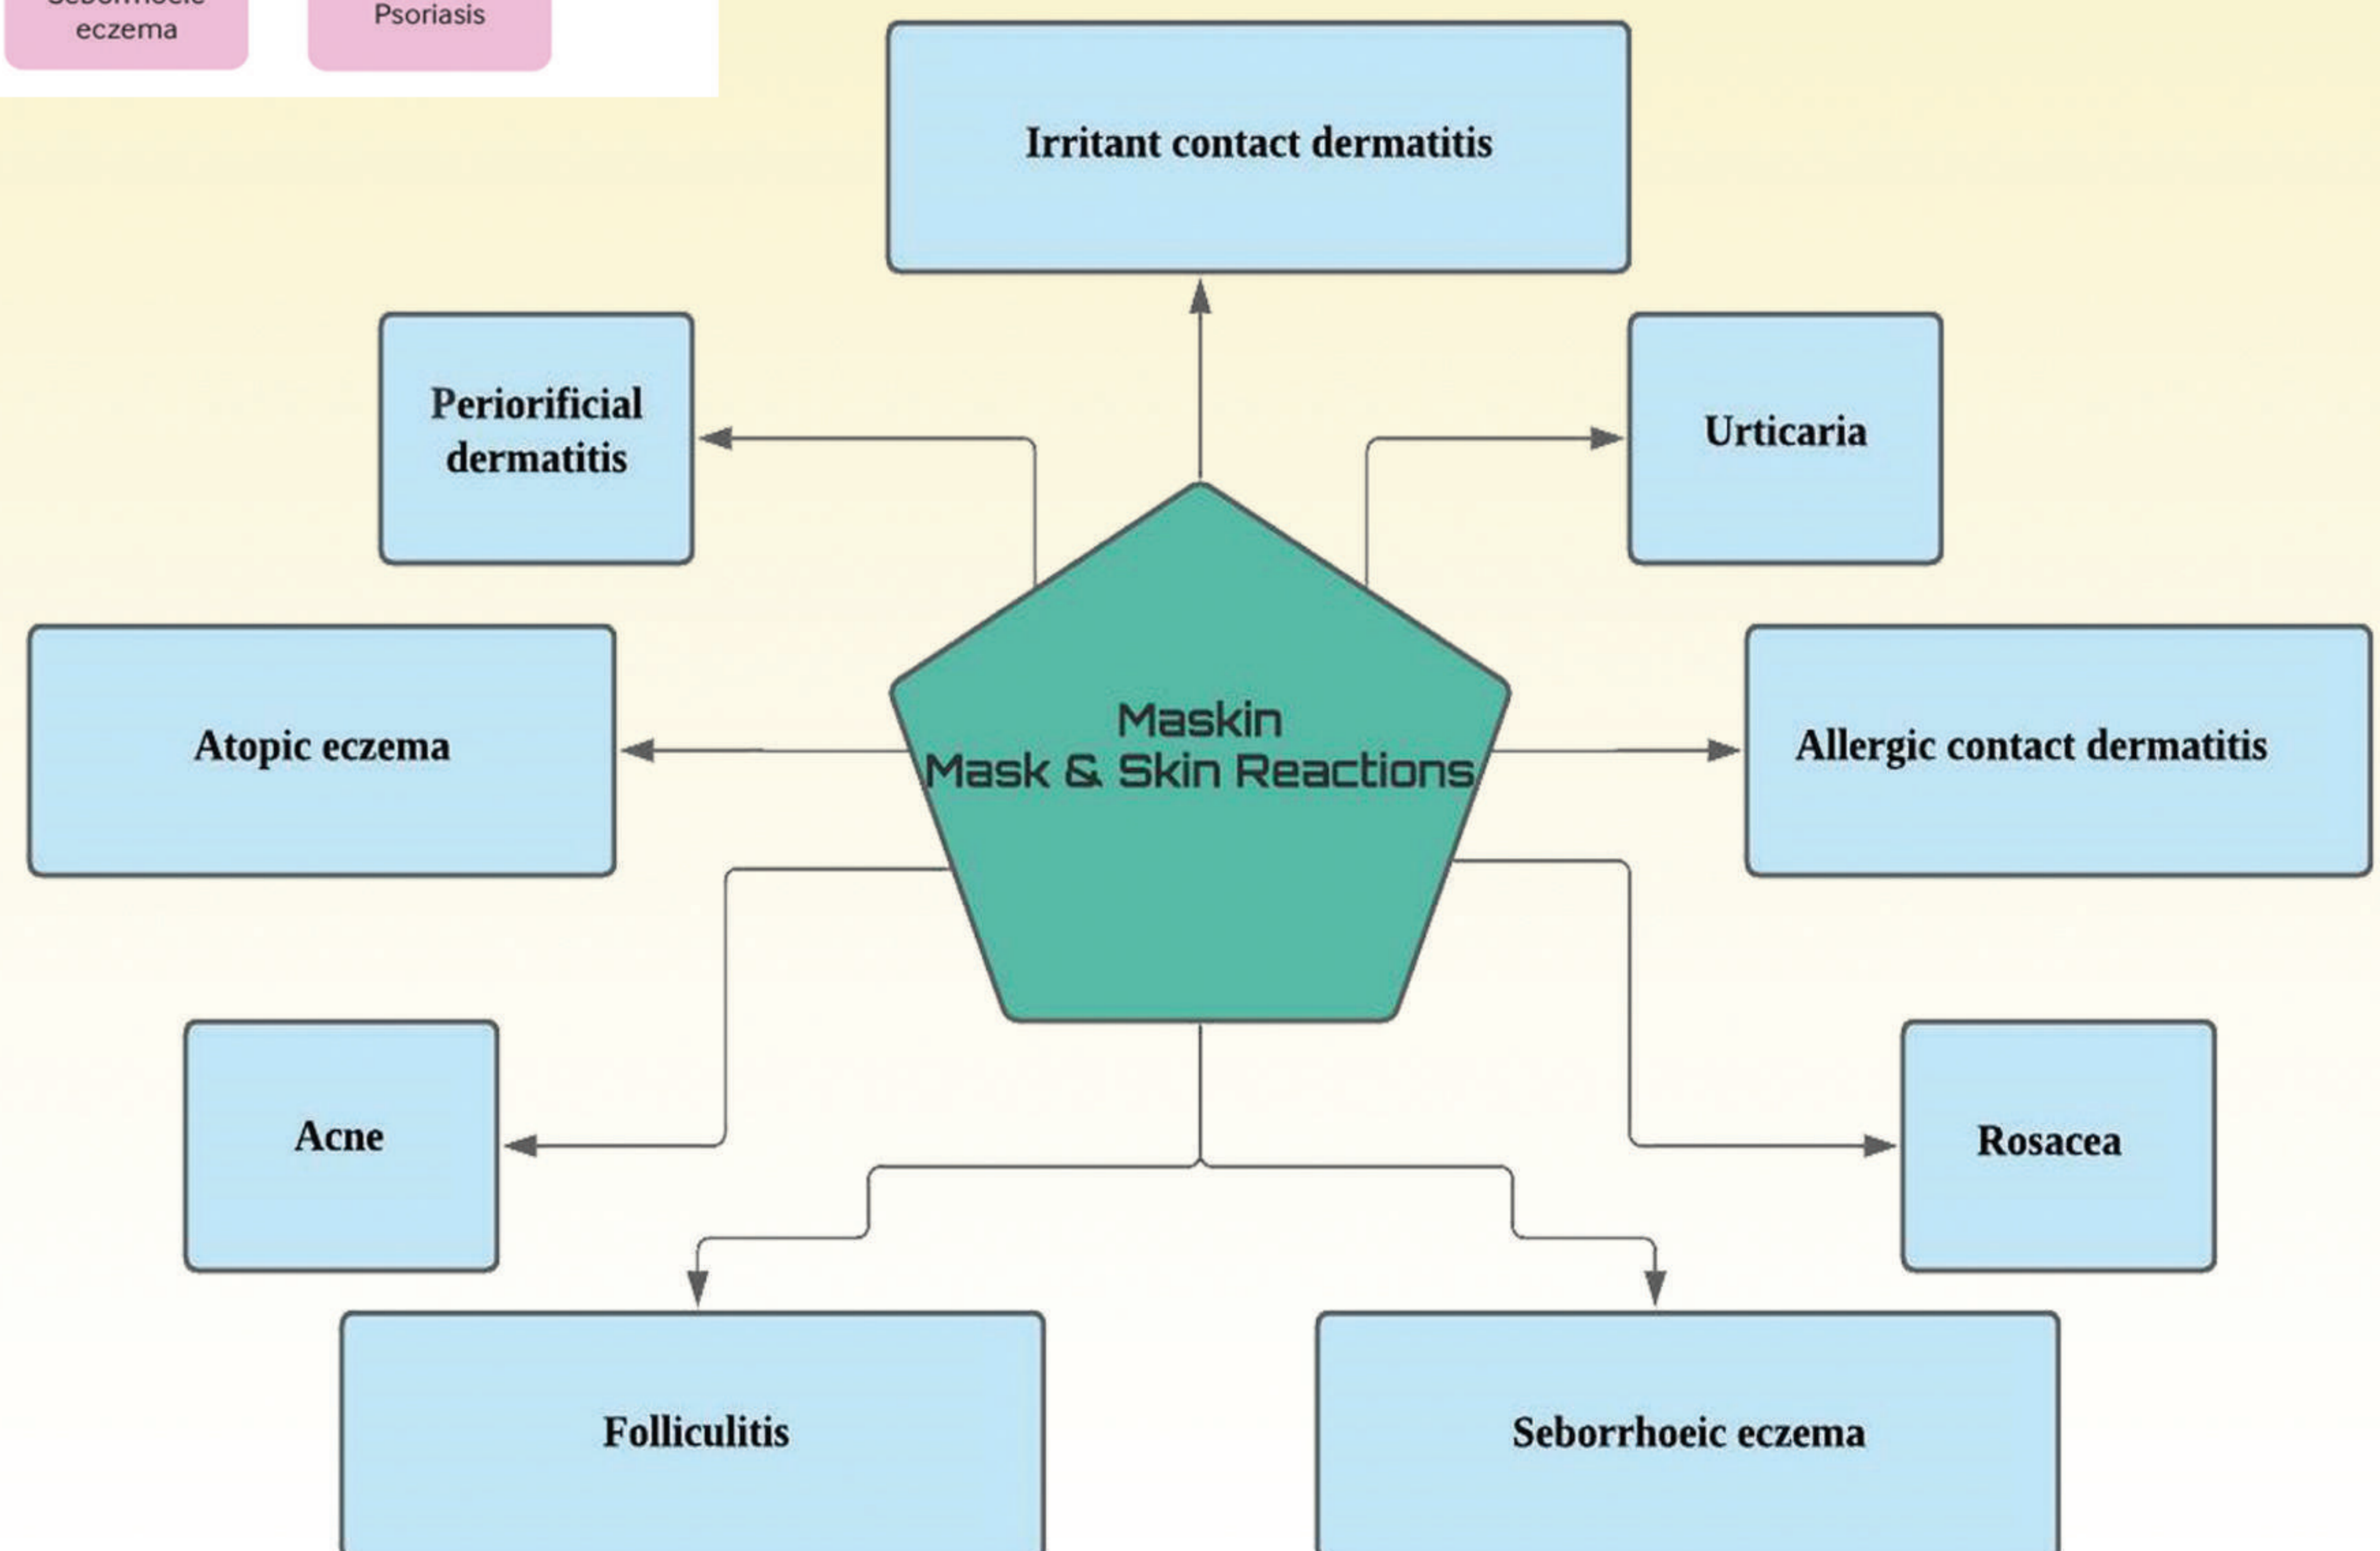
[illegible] eczema

Psoriasis

Irritant contact dermatitis

Periorificial dermatitis

Urticaria

Atopic eczema

Maskin
Mask & Skin Reactions

Allergic contact dermatitis

Acne

Rosacea

Folliculitis

Seborrhoeic eczema